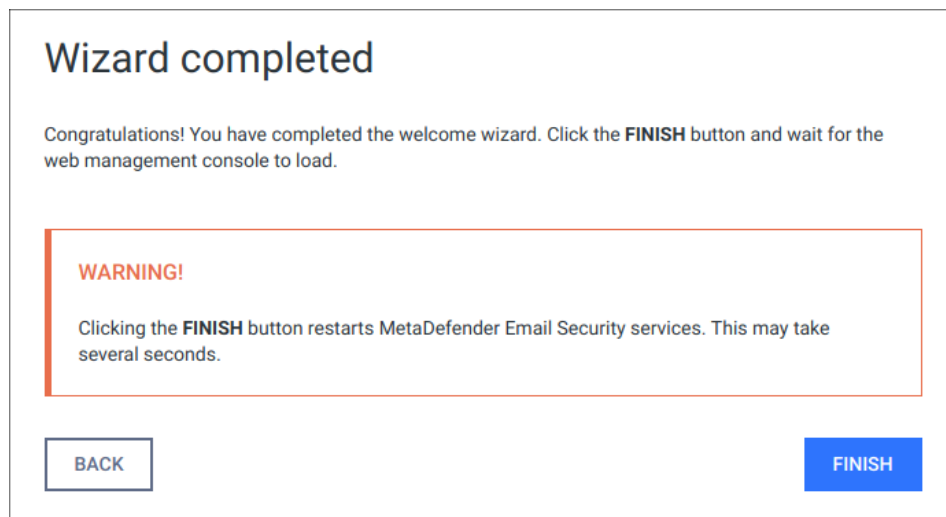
Wizard completed

Congratulations! You have completed the welcome wizard. Click the FINISH button and wait for the web management console to load.

WARNING!

Clicking the FINISH button restarts MetaDefender Email Security services. This may take several seconds.

BACK

FINISH